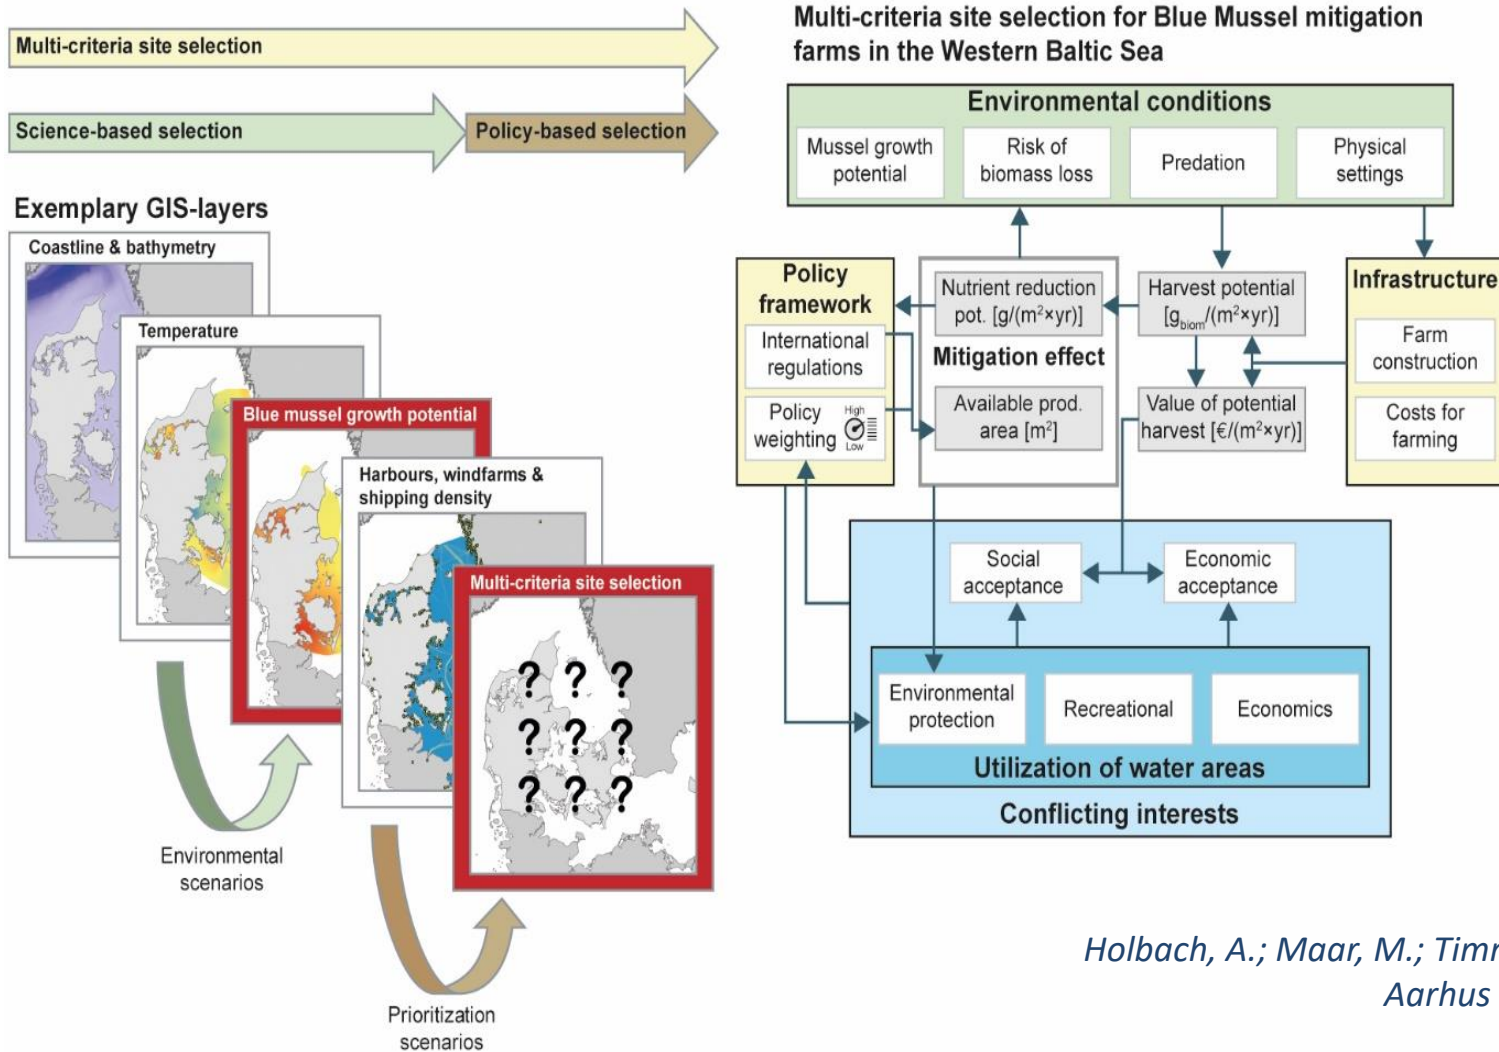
Multi-criteria site selection

Science-based selection

Policy-based selection

Exemplary GIS-layers

Coastline & bathymetry

Temperature

Blue mussel growth potential

Harbours, windfarms & shipping density

Multi-criteria site selection

? ? ?
? ? ?
? ? ?

Environmental scenarios

Prioritization scenarios

Multi-criteria site selection for Blue Mussel mitigation farms in the Western Baltic Sea

Environmental conditions

Mussel growth potential

Risk of biomass loss

Predation

Physical settings

Policy framework

International regulations

Policy weighting

High

Low

Nutrient reduction pot. [g/(m$^2$×yr)]

Mitigation effect

Available prod. area [m$^2$]

Harvest potential [g$_{biom}$/(m$^2$×yr)]

Value of potential harvest [€/(m$^2$×yr)]

Infrastructure

Farm construction

Costs for farming

Social acceptance

Economic acceptance

Environmental protection

Recreational

Economics

Utilization of water areas

Conflicting interests

Holbach, A.; Maar, M.; Timr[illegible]
Aarhus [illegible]